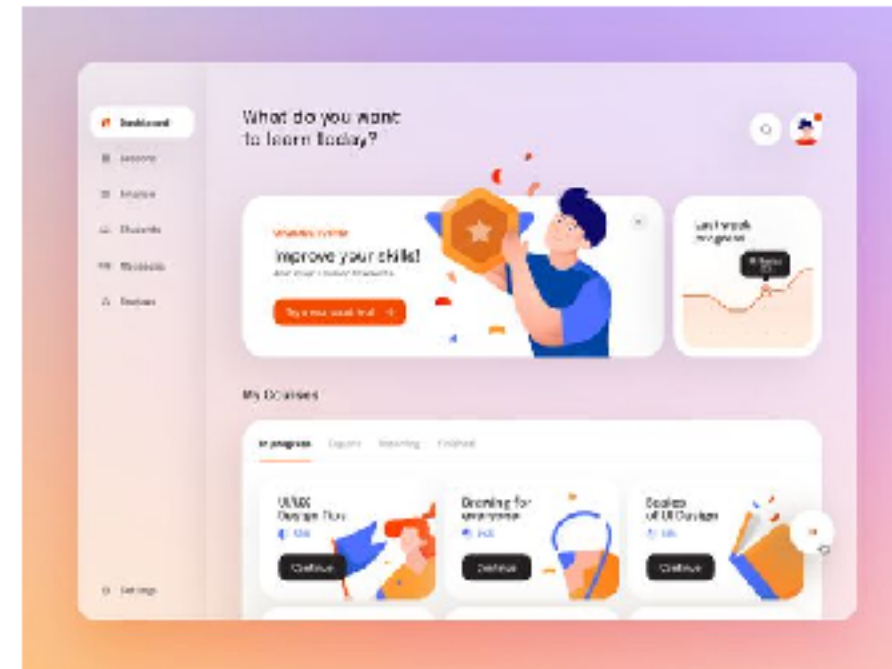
Dashboard
Lessons
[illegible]
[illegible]
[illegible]
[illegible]

What do you want to learn today?

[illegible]
Improve your skills!
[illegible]
Try a new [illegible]

Last week progress

My Courses

In progress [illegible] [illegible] Finished

UI/UX Design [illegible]
Continue

Drawing for everyone
Continue

Basics of UI Design
Continue

Settings